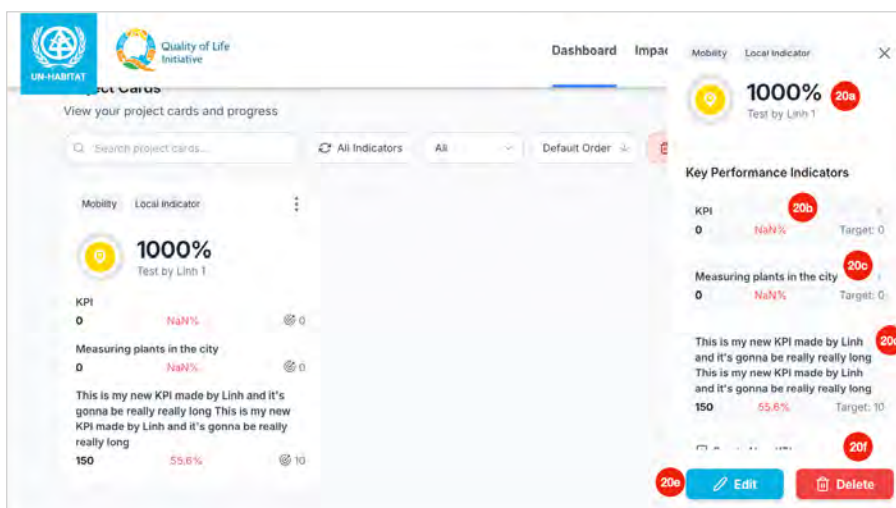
UN-HABITAT

Quality of Life Initiative

Dashboard Impa

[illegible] Cards
View your project cards and progress

Search project cards...
All Indicators
All
Default Order

Mobility Local Indicator

1000%
Test by Linh 1

KPI
0 NaN% 0

Measuring plants in the city
0 NaN% 0

This is my new KPI made by Linh and it's gonna be really really long This is my new KPI made by Linh and it's gonna be really really long
150 55.6% 10

Mobility Local Indicator

1000%
Test by Linh 1
20a

Key Performance Indicators

KPI
20b
0 NaN% Target: 0

Measuring plants in the city
20c
0 NaN% Target: 0

This is my new KPI made by Linh and it's gonna be really really long This is my new KPI made by Linh and it's gonna be really really long
20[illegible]
150 55.6% Target: 10

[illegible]
20f

20e
Edit
Delete